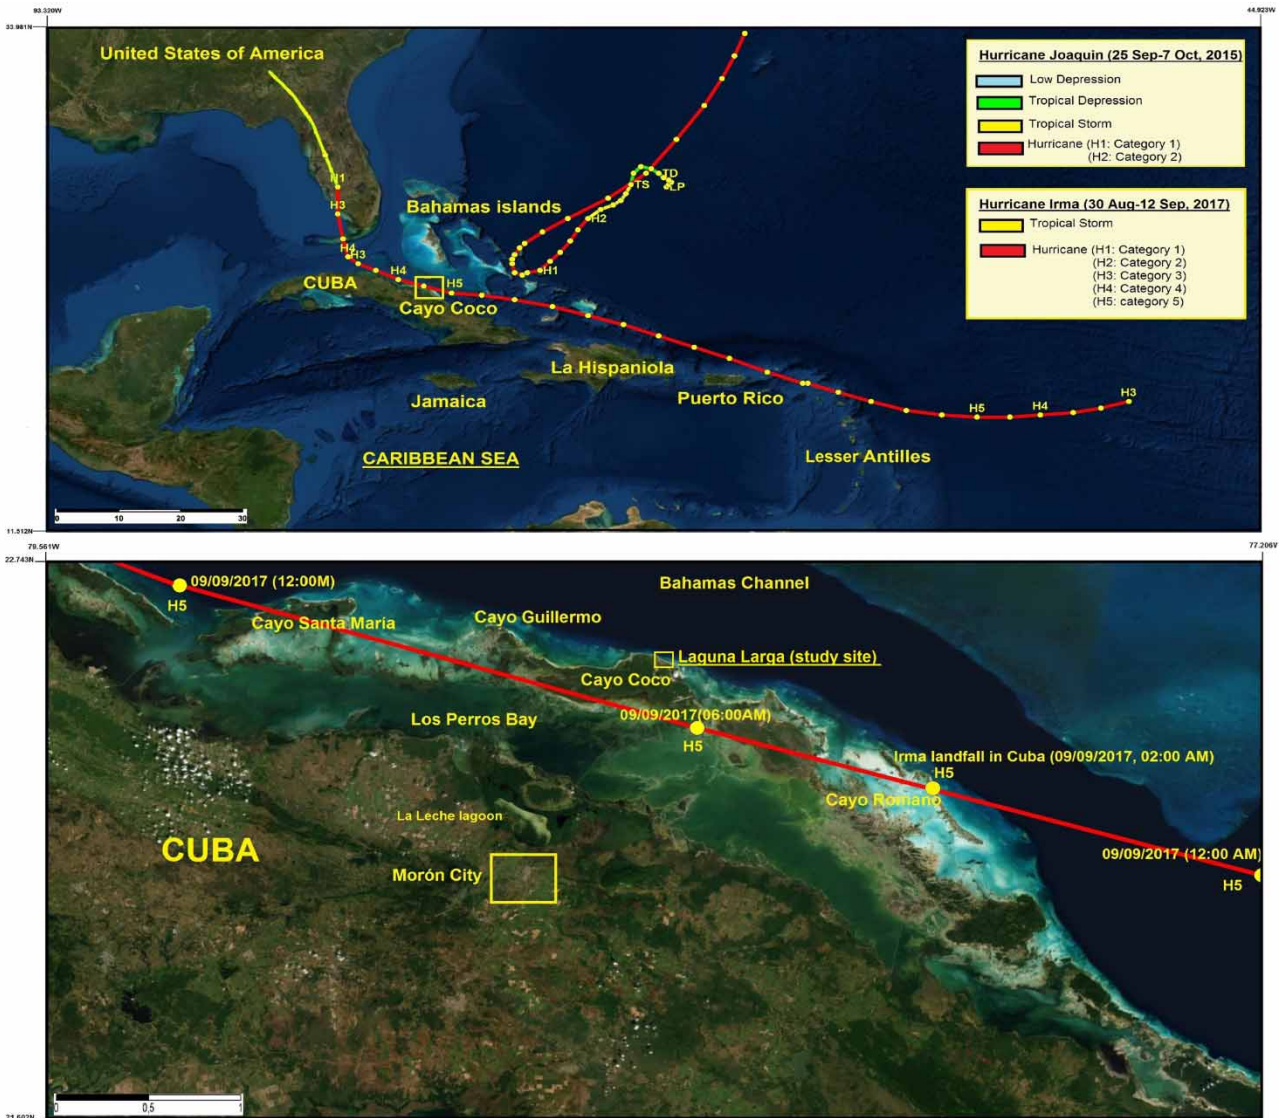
93.330W
44.923W
33.981N

United States of America

Hurricane Joaquin (25 Sep-7 Oct, 2015)
Low Depression
Tropical Depression
Tropical Storm
Hurricane (H1: Category 1)
(H2: Category 2)

Hurricane Irma (30 Aug-12 Sep, 2017)
Tropical Storm
Hurricane (H1: Category 1)
(H2: Category 2)
(H3: Category 3)
(H4: Category 4)
(H5: category 5)

H1
H3
Bahamas islands
TD
TS
LP
H2
H4
H3
H1
H4
CUBA
H5
Cayo Coco
La Hispaniola
Jamaica
Puerto Rico
H5
H4
H3
CARIBBEAN SEA
Lesser Antilles
0 10 20 30
11.512N

78.561W
77.206V
22.743N

09/09/2017 (12:00M)
H5
Bahamas Channel
Cayo Santa Maria
Cayo Guillermo
Laguna Larga (study site)
Cayo Coco
Los Perros Bay
09/09/2017(06:00AM)
H5
Irma landfall in Cuba (09/09/2017, 02:00 AM)
H5
Cayo Romano
La Leche lagoon
CUBA
Morón City
09/09/2017 (12:00 AM)
H5
0 0,5 1
21.602N